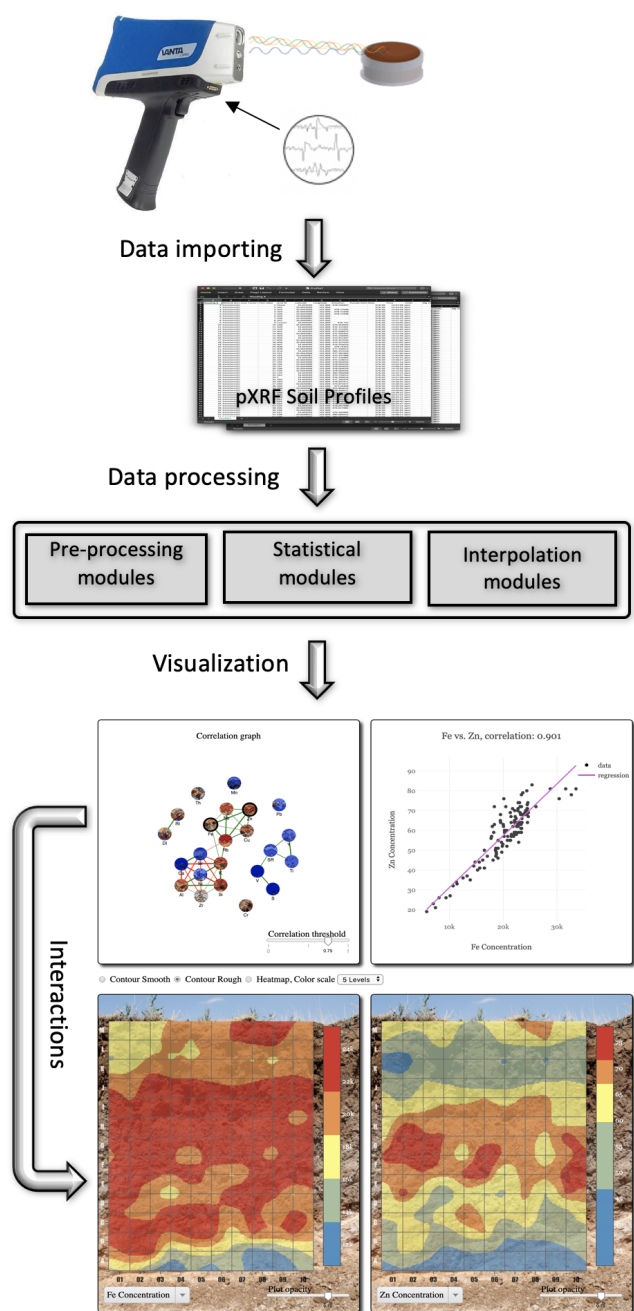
VANTA

Data importing

pXRF Soil Profiles

Data processing

Pre-processing modules

Statistical modules

Interpolation modules

Visualization

Correlation graph

Mn
Th
Pb
Cu
Ni
Fe
Rb
Sr
Ti
V
S
Zr
Cr

Correlation threshold
0
0.75
1

Fe vs. Zn, correlation: 0.901

data
regression

90
80
70
60
50
40
30
20

Zn Concentration

10k
20k
30k

Fe Concentration

Interactions

Contour Smooth
Contour Rough
Heatmap, Color scale
5 Levels

01 02 03 04 05 06 07 08 09 10

Fe Concentration

Plot opacity

01 02 03 04 05 06 07 08 09 10

Zn Concentration

Plot opacity